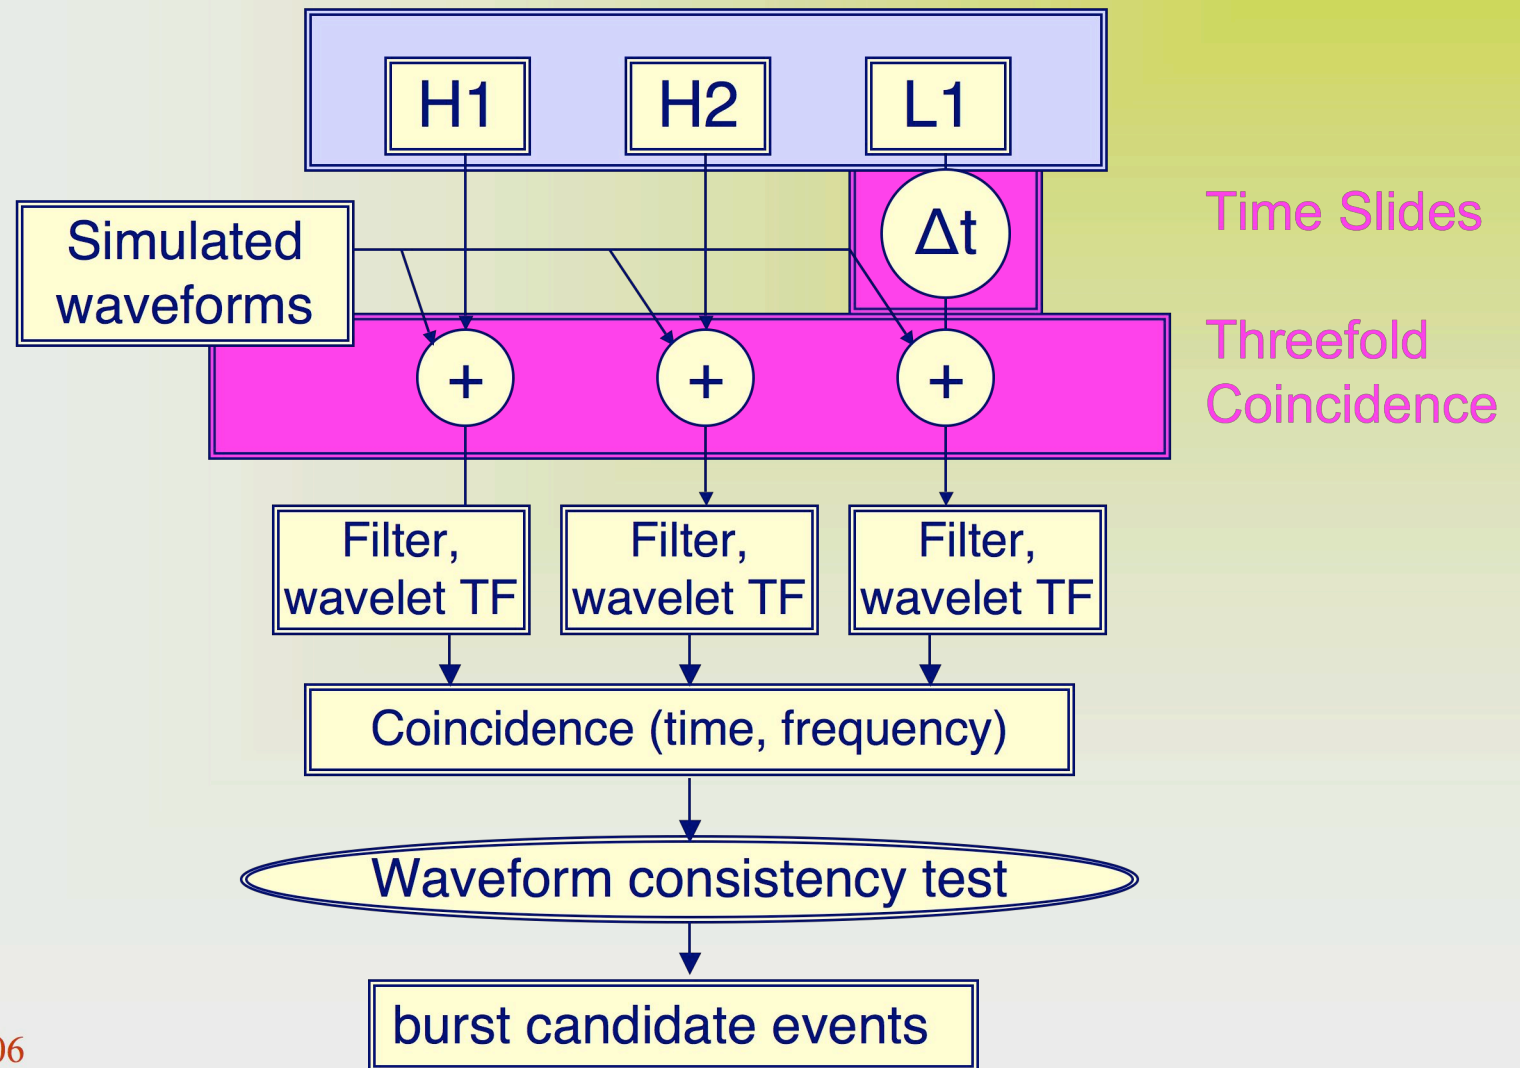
H1

H2

L1

Simulated waveforms

$\Delta t$

Time Slides

+

+

+

Threefold Coincidence

Filter, wavelet TF

Filter, wavelet TF

Filter, wavelet TF

Coincidence (time, frequency)

Waveform consistency test

burst candidate events

)6